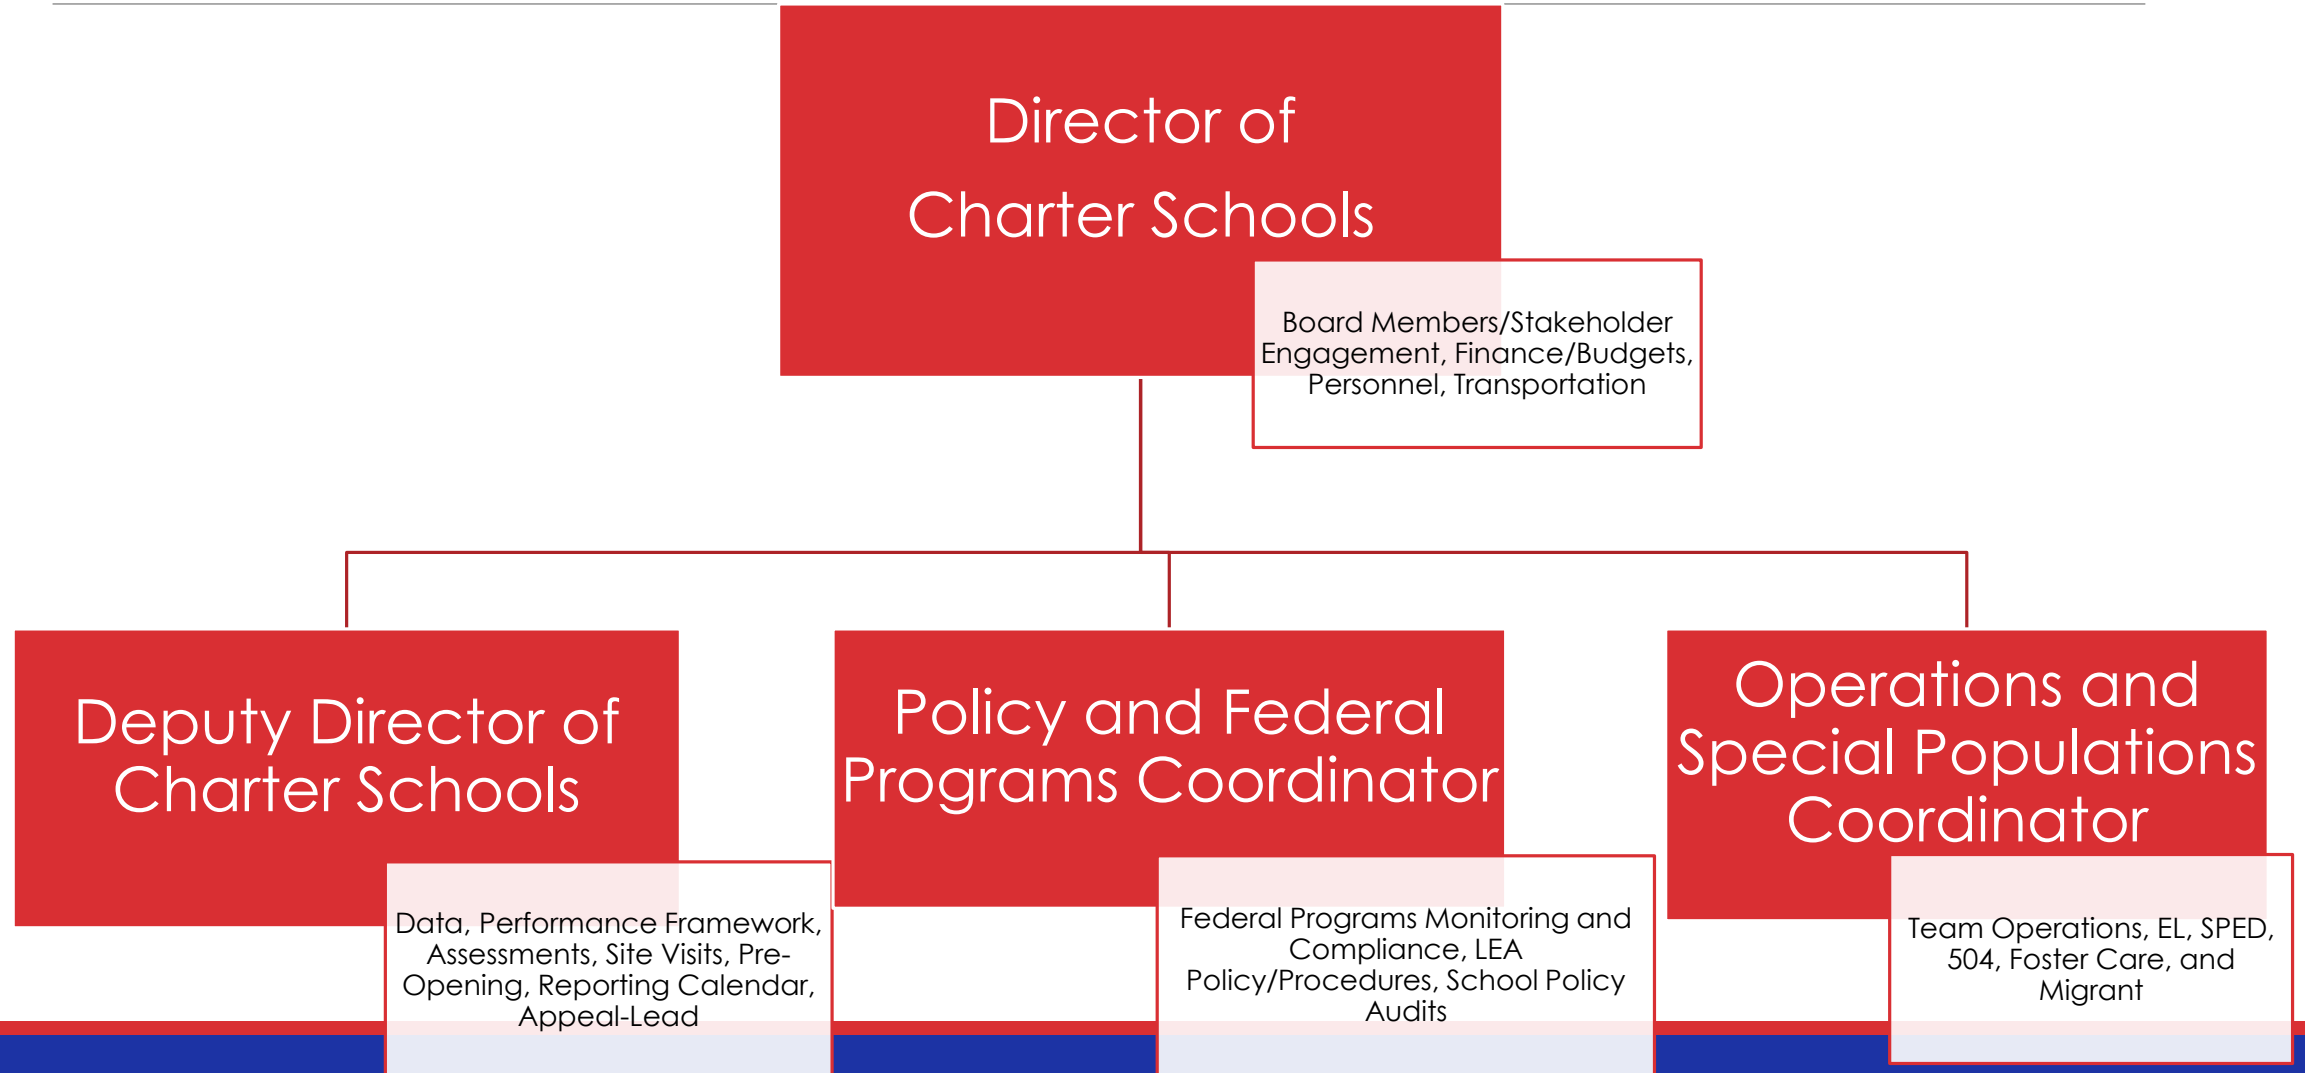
Director of
Charter Schools

Board Members/Stakeholder Engagement, Finance/Budgets, Personnel, Transportation

Deputy Director of Charter Schools

Data, Performance Framework, Assessments, Site Visits, Pre-Opening, Reporting Calendar, Appeal-Lead

Policy and Federal Programs Coordinator

Federal Programs Monitoring and Compliance, LEA Policy/Procedures, School Policy Audits

Operations and Special Populations Coordinator

Team Operations, EL, SPED, 504, Foster Care, and Migrant